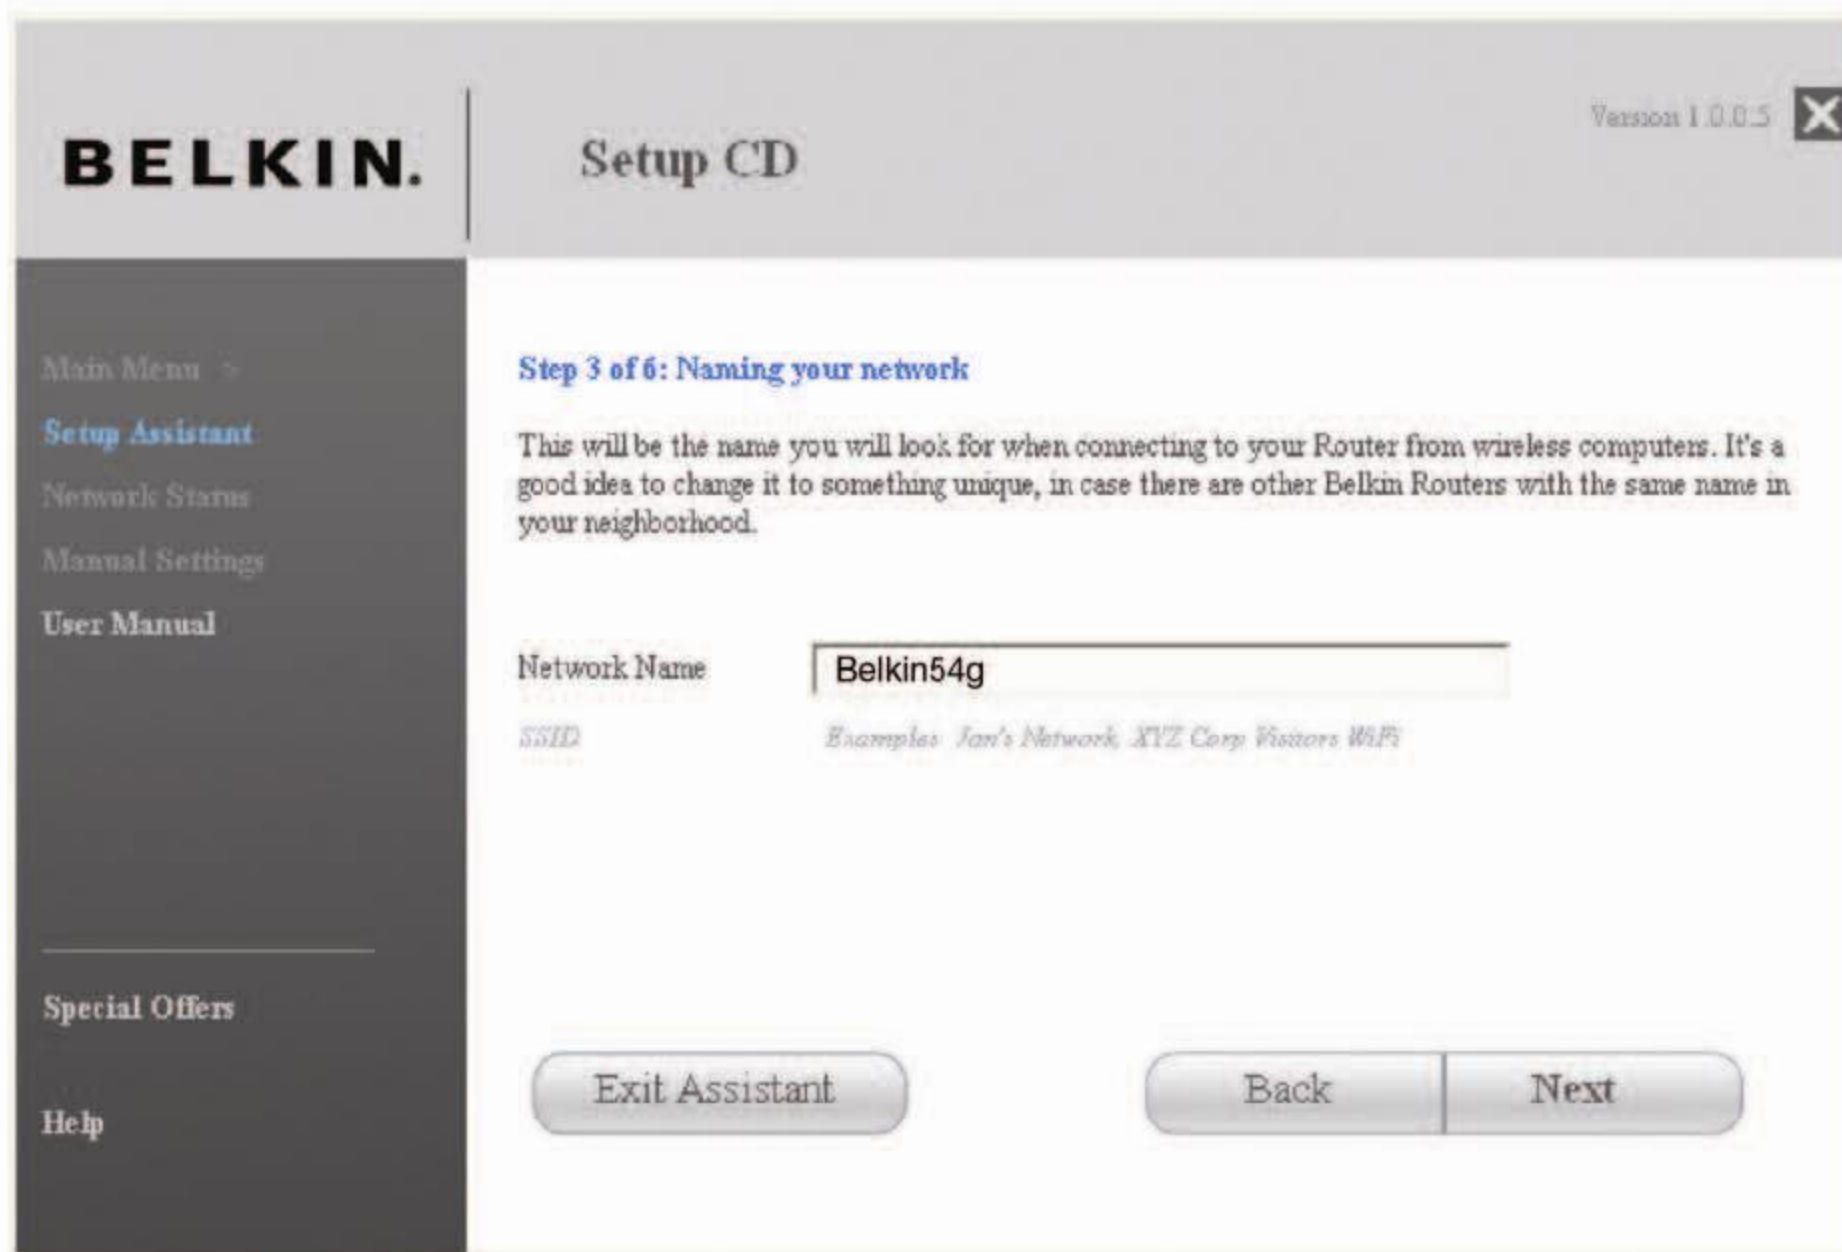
BELKIN.

Setup CD

Version 1.0.0.5

Main Menu >

Setup Assistant

Network Status

Manual Settings

User Manual

Special Offers

Help

Step 3 of 6: Naming your network

This will be the name you will look for when connecting to your Router from wireless computers. It's a good idea to change it to something unique, in case there are other Belkin Routers with the same name in your neighborhood.

Network Name

Belkin54g

SSID

Examples: Jan's Network, XYZ Corp Visitors WiFi

Exit Assistant

Back

Next